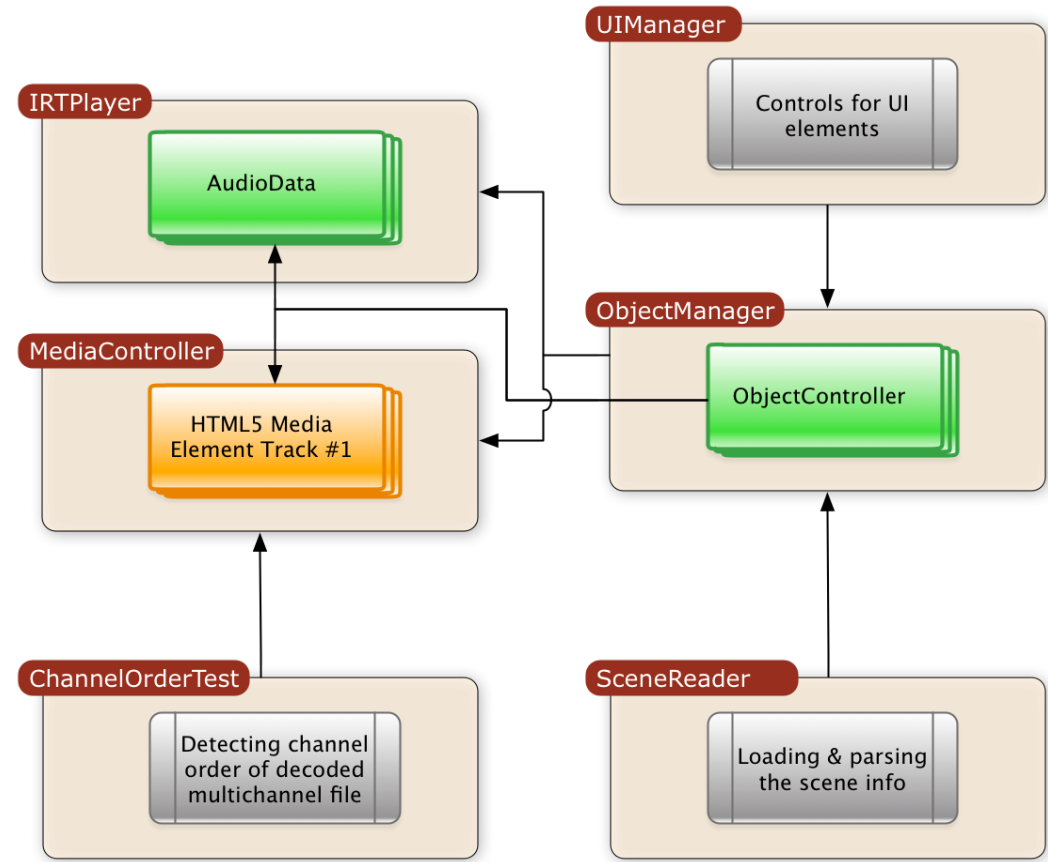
UIManager

Controls for UI elements

IRTPlayer

AudioData

ObjectManager

MediaController

ObjectController

HTML5 Media Element Track #1

ChannelOrderTest

Detecting channel order of decoded multichannel file

SceneReader

Loading & parsing the scene info